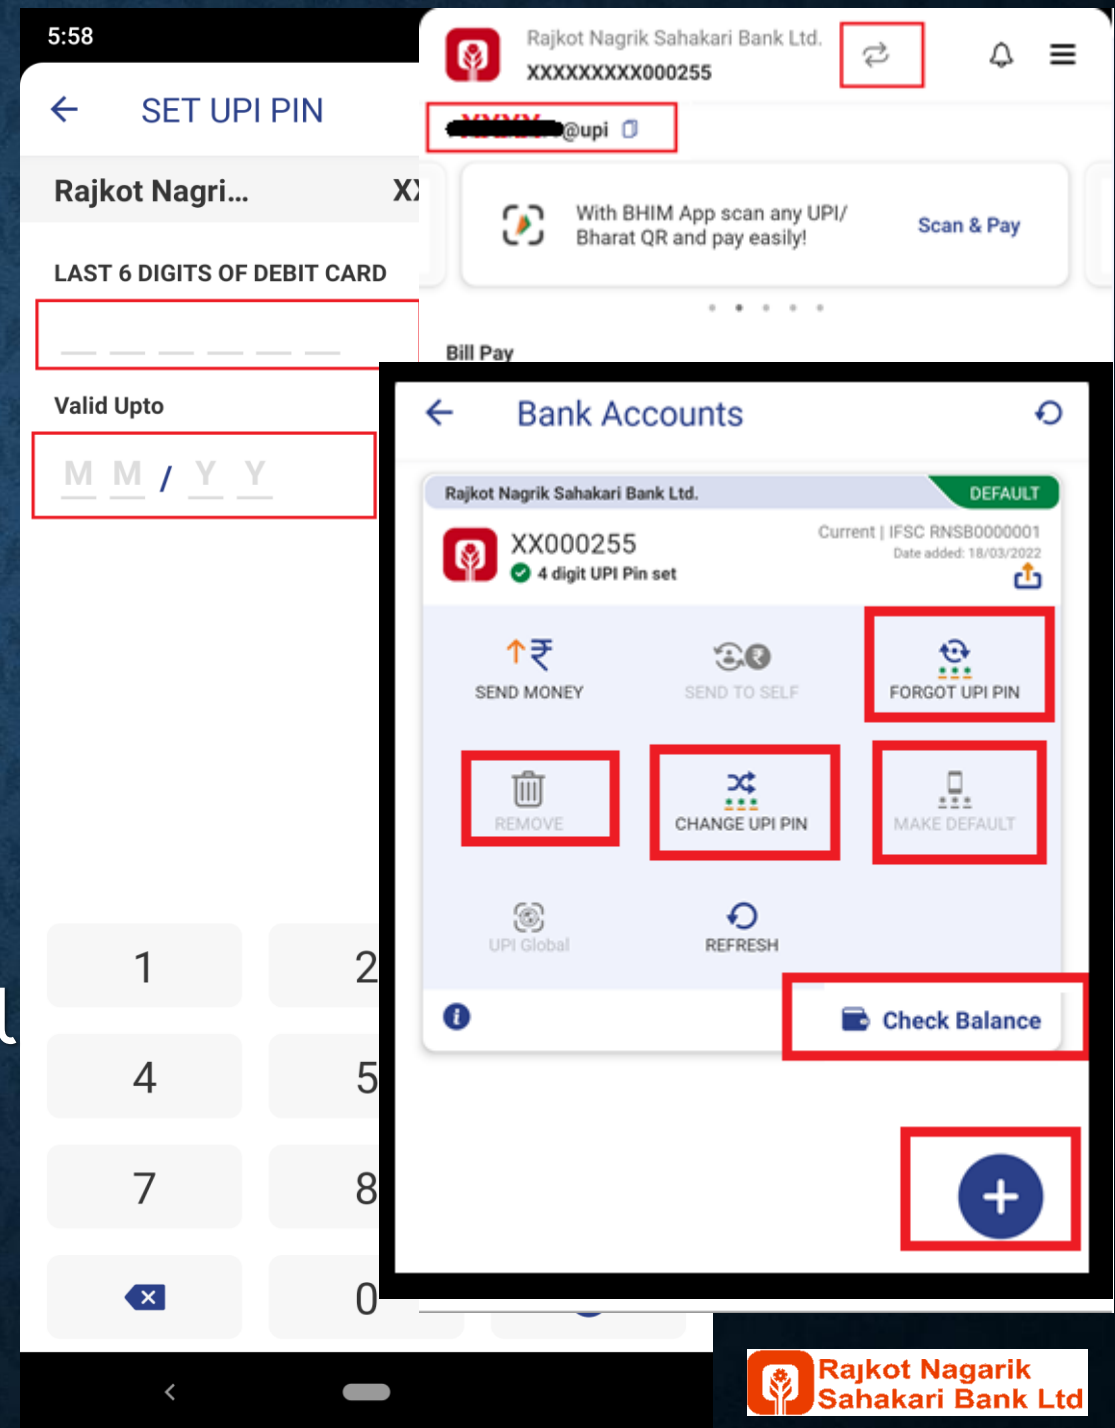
5:58

SET UPI PIN

Rajkot Nagri... XX

LAST 6 DIGITS OF DEBIT CARD

Valid Upto

M M / Y Y

1 2

4 5

7 8

0

Rajkot Nagrik Sahakari Bank Ltd.

XXXXXXXXX000255

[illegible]@upi

With BHIM App scan any UPI/ Bharat QR and pay easily!

Scan & Pay

Bill Pay

Bank Accounts

Rajkot Nagrik Sahakari Bank Ltd.

DEFAULT

XX000255

4 digit UPI Pin set

Current | IFSC RNSB0000001

Date added: 18/03/2022

SEND MONEY

SEND TO SELF

FORGOT UPI PIN

REMOVE

CHANGE UPI PIN

MAKE DEFAULT

UPI Global

REFRESH

Check Balance

Rajkot Nagarik Sahakari Bank Ltd